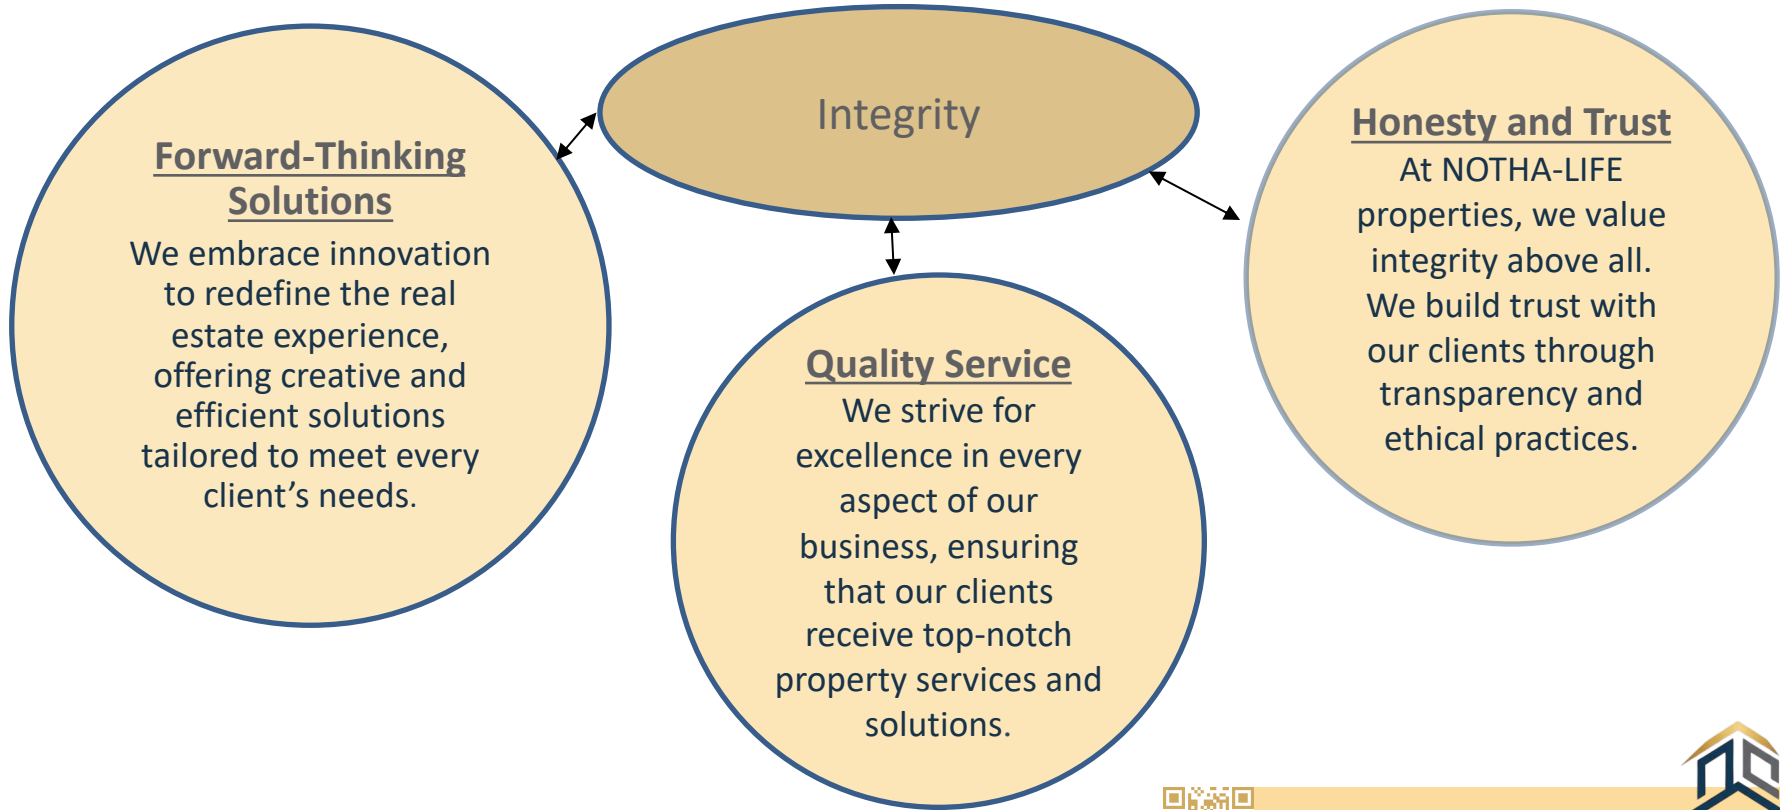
Integrity

Forward-Thinking Solutions

We embrace innovation to redefine the real estate experience, offering creative and efficient solutions tailored to meet every client's needs.

Quality Service

We strive for excellence in every aspect of our business, ensuring that our clients receive top-notch property services and solutions.

Honesty and Trust

At NOTHA-LIFE properties, we value integrity above all. We build trust with our clients through transparency and ethical practices.